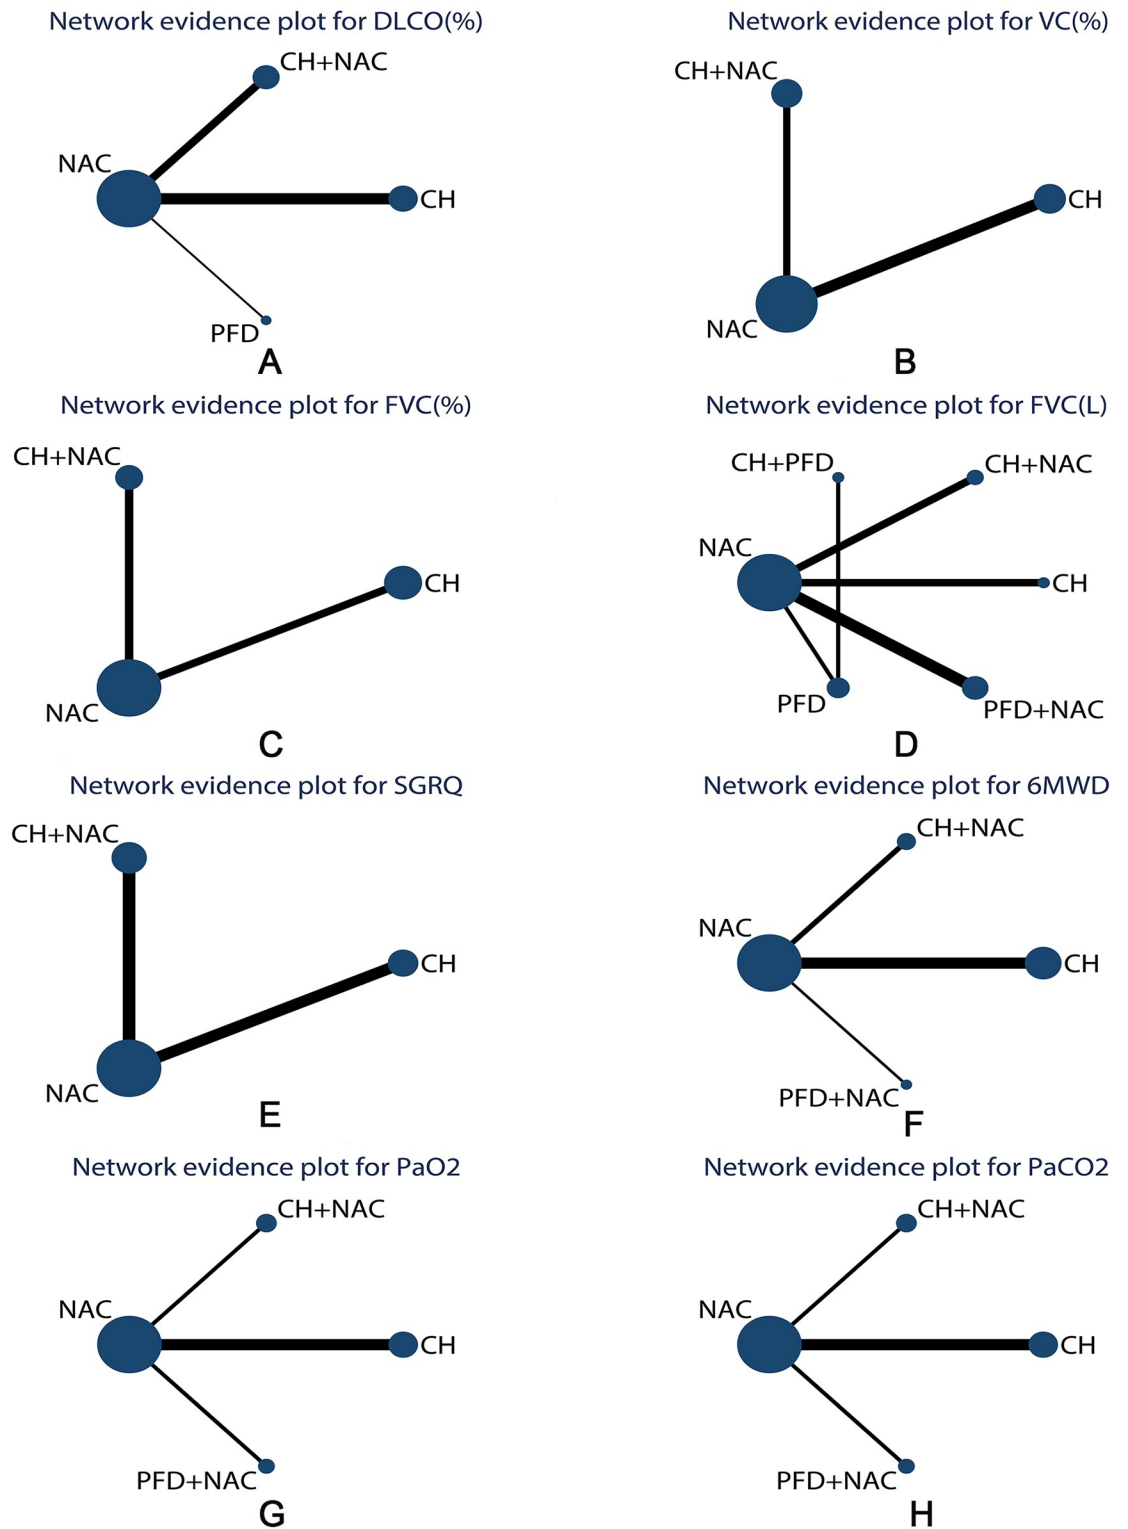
Network evidence plot for DLCO(%)

CH+NAC
NAC
CH
PFD
A

Network evidence plot for VC(%)

CH+NAC
CH
NAC
B

Network evidence plot for FVC(%)

CH+NAC
CH
NAC
C

Network evidence plot for FVC(L)

CH+PFD
CH+NAC
NAC
CH
PFD
PFD+NAC
D

Network evidence plot for SGRQ

CH+NAC
CH
NAC
E

Network evidence plot for 6MWD

CH+NAC
NAC
CH
PFD+NAC
F

Network evidence plot for PaO2

CH+NAC
NAC
CH
PFD+NAC
G

Network evidence plot for PaCO2

CH+NAC
NAC
CH
PFD+NAC
H